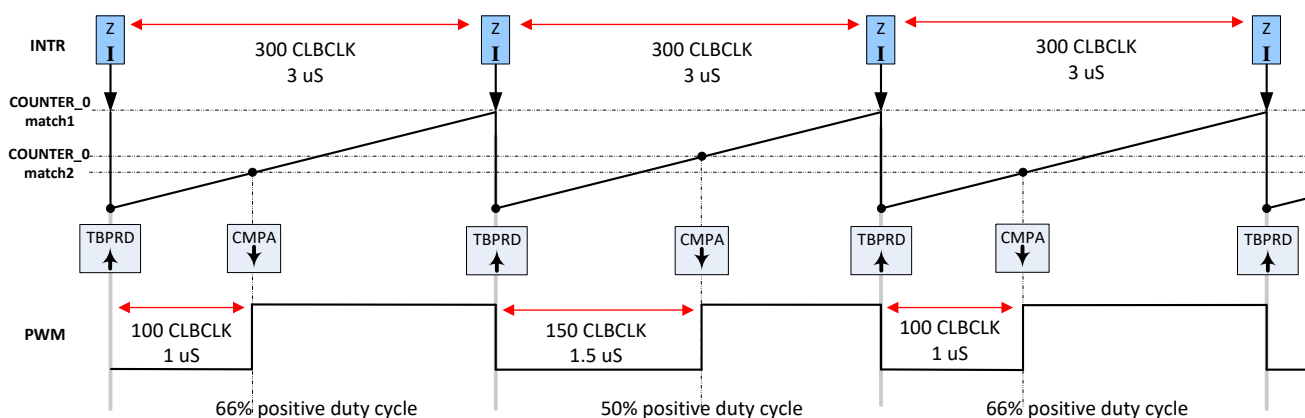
INTR

Z I

300 CLBCLK
3 uS

Z I

300 CLBCLK
3 uS

Z I

300 CLBCLK
3 uS

Z I

COUNTER_0
match1

COUNTER_0
match2

TBPRD

CMPA

TBPRD

CMPA

TBPRD

CMPA

TBPRD

PWM

100 CLBCLK
1 uS

150 CLBCLK
1.5 uS

100 CLBCLK
1 uS

66% positive duty cycle

50% positive duty cycle

66% positive duty cycle